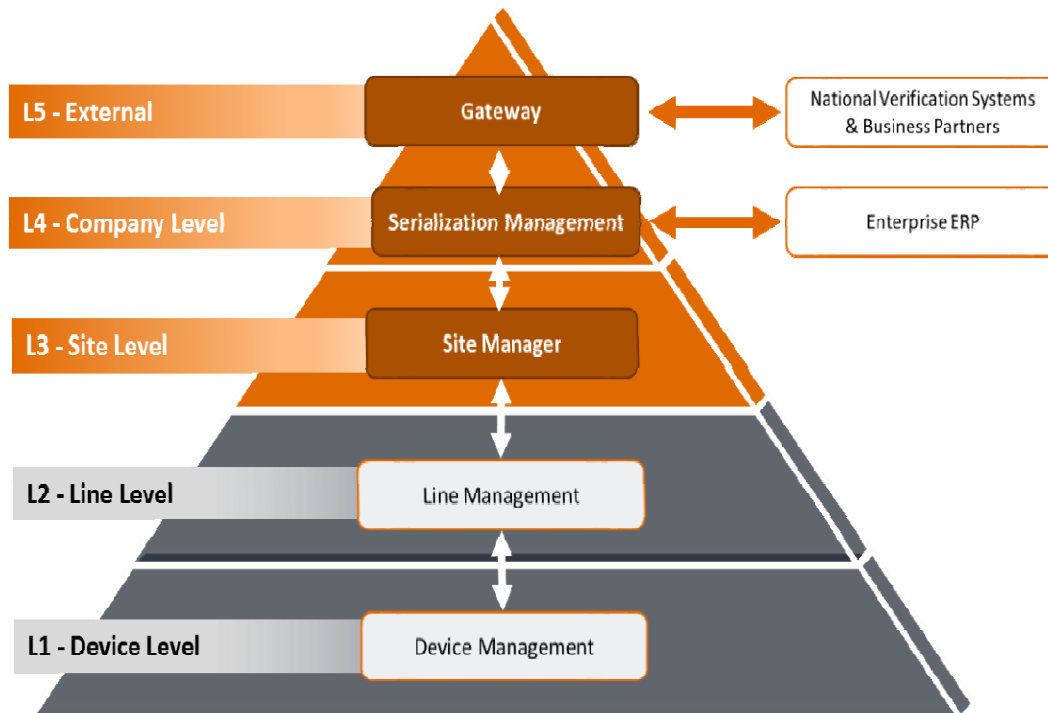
L5 - External

Gateway

National Verification Systems & Business Partners

L4 - Company Level

Serialization Management

Enterprise ERP

L3 - Site Level

Site Manager

L2 - Line Level

Line Management

L1 - Device Level

Device Management